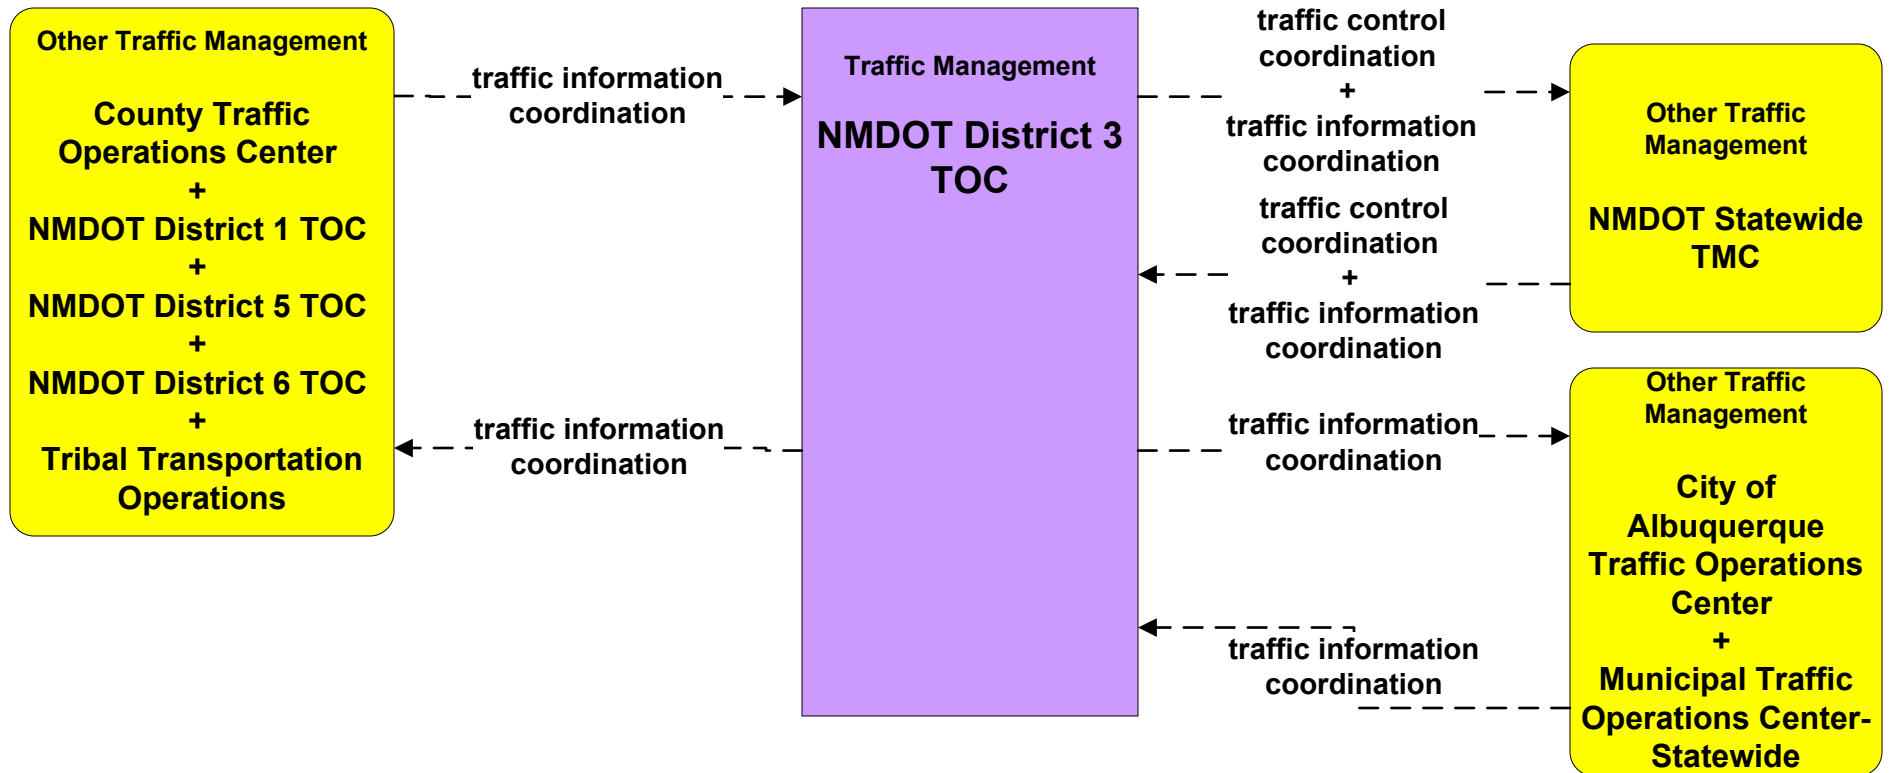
Other Traffic Management

County Traffic Operations Center
+
NMDOT District 1 TOC
+
NMDOT District 5 TOC
+
NMDOT District 6 TOC
+
Tribal Transportation Operations

traffic information coordination

traffic information coordination

Traffic Management

NMDOT District 3 TOC

traffic control coordination
+
traffic information coordination

traffic control coordination
+
traffic information coordination

traffic information coordination

traffic information coordination

Other Traffic Management

NMDOT Statewide TMC

Other Traffic Management

City of Albuquerque Traffic Operations Center
+
Municipal Traffic Operations Center-Statewide